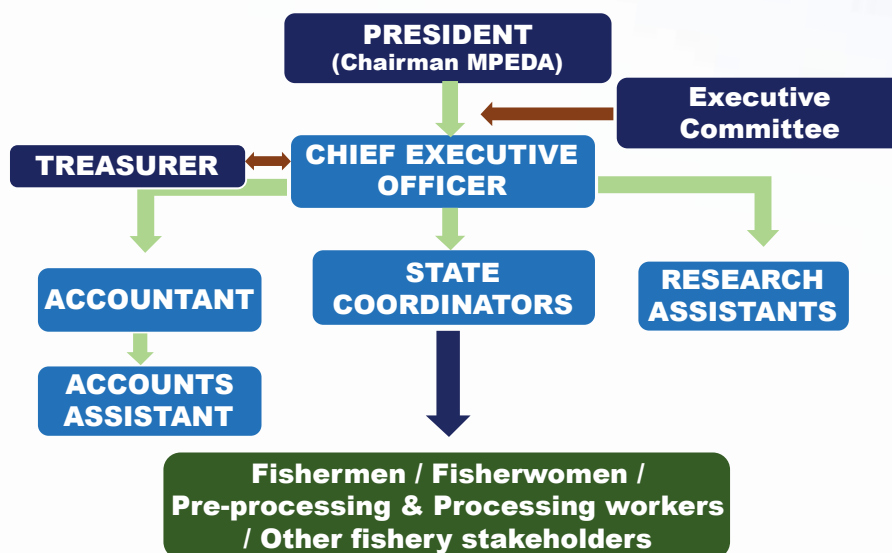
PRESIDENT
(Chairman MPEDA)

Executive Committee

TREASURER

CHIEF EXECUTIVE OFFICER

ACCOUNTANT

STATE COORDINATORS

RESEARCH ASSISTANTS

ACCOUNTS ASSISTANT

Fishermen / Fisherwomen / Pre-processing & Processing workers / Other fishery stakeholders